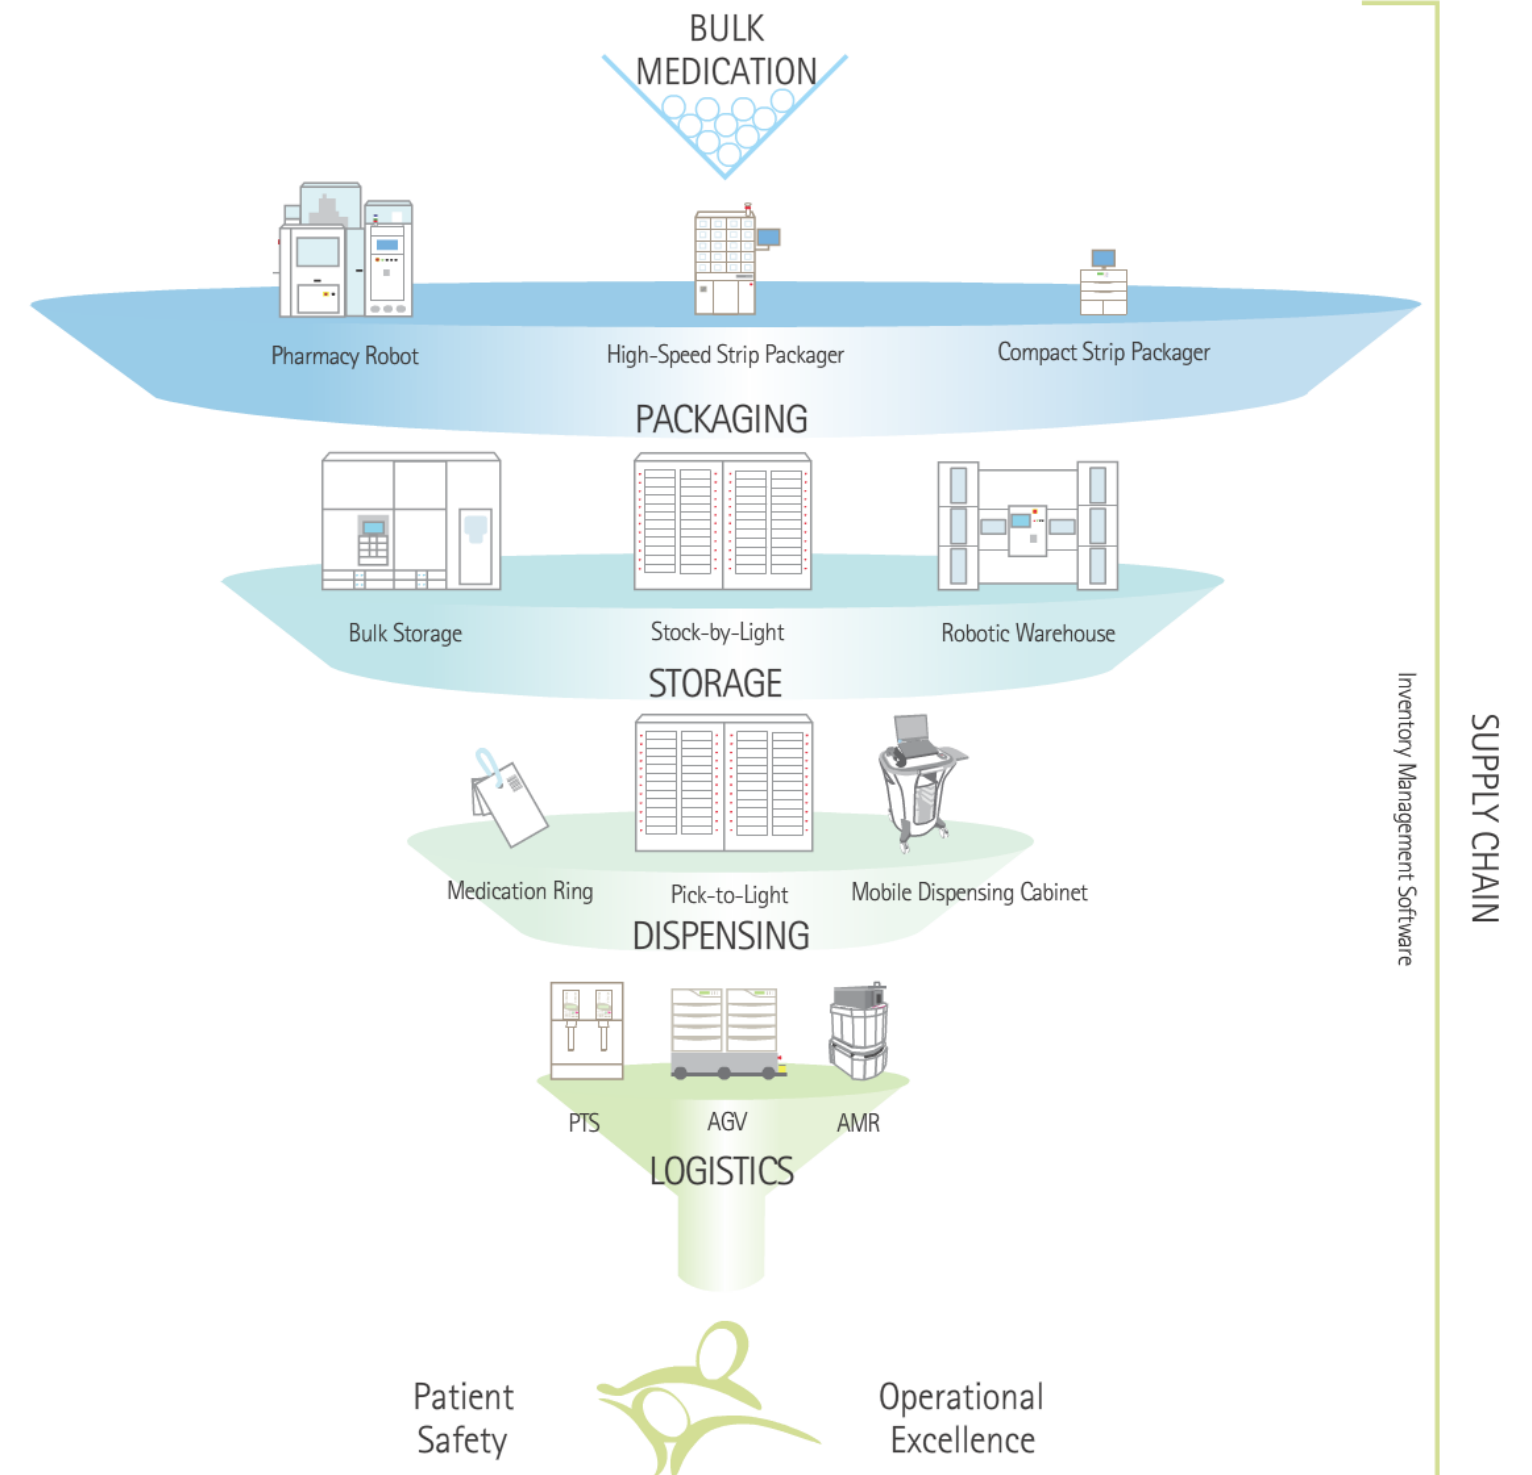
BULK MEDICATION

Pharmacy Robot

High-Speed Strip Packager

Compact Strip Packager

PACKAGING

Bulk Storage

Stock-by-Light

Robotic Warehouse

STORAGE

Medication Ring

Pick-to-Light

Mobile Dispensing Cabinet

DISPENSING

PTS

AGV

AMR

LOGISTICS

Patient Safety

Operational Excellence

Inventory Management Software

SUPPLY CHAIN